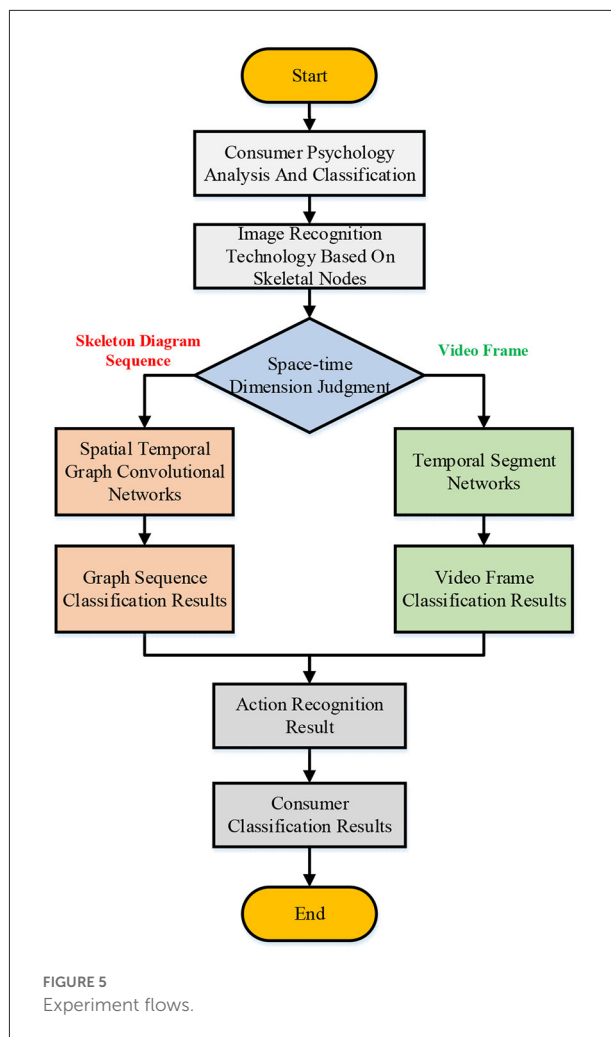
Start

Consumer Psychology Analysis And Classification

Image Recognition Technology Based On Skeletal Nodes

Skeleton Diagram Sequence

Space-time Dimension Judgment

Video Frame

Spatial Temporal Graph Convolutional Networks

Temporal Segment Networks

Graph Sequence Classification Results

Video Frame Classification Results

Action Recognition Result

Consumer Classification Results

End

FIGURE 5
Experiment flows.